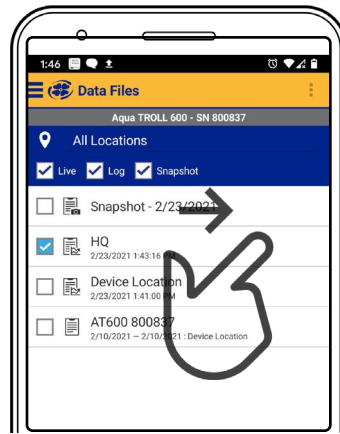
1:46

Data Files

Aqua TROLL 600 - SN 800837

All Locations

Live Log Snapshot

Snapshot - 2/23/2021

HQ
2/23/2021 1:43:16 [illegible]

Device Location
2/23/2021 1:41:00 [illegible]

AT600 800837
2/10/2021 — 2/10/2021 : Device Location